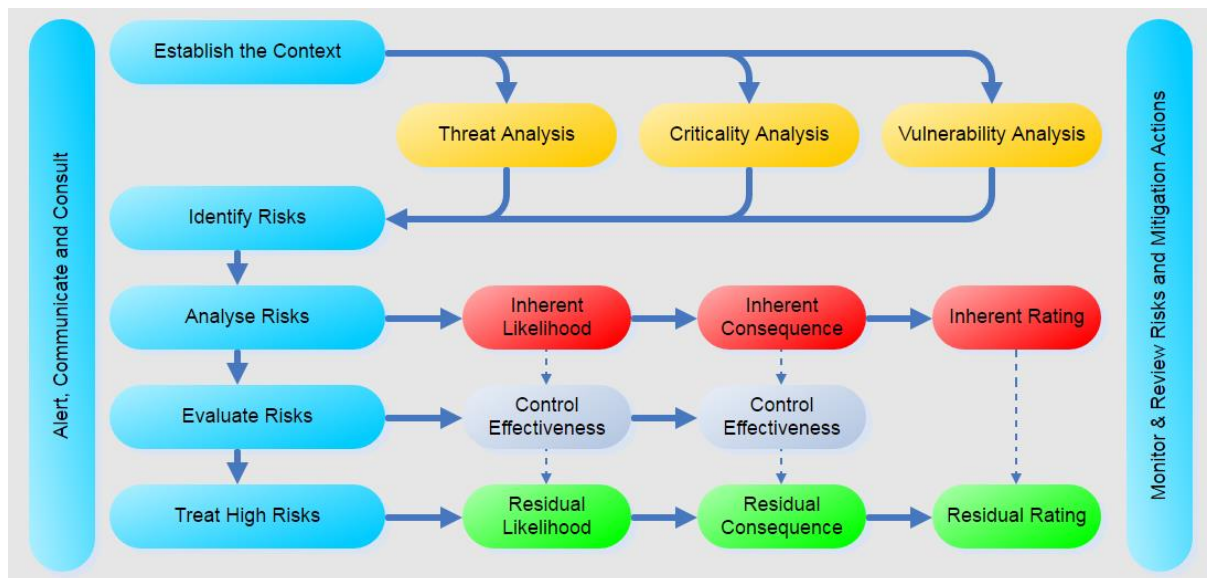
Alert, Communicate and Consult

Establish the Context

Threat Analysis

Criticality Analysis

Vulnerability Analysis

Identify Risks

Analyse Risks

Inherent Likelihood

Inherent Consequence

Inherent Rating

Evaluate Risks

Control Effectiveness

Control Effectiveness

Treat High Risks

Residual Likelihood

Residual Consequence

Residual Rating

Monitor & Review Risks and Mitigation Actions